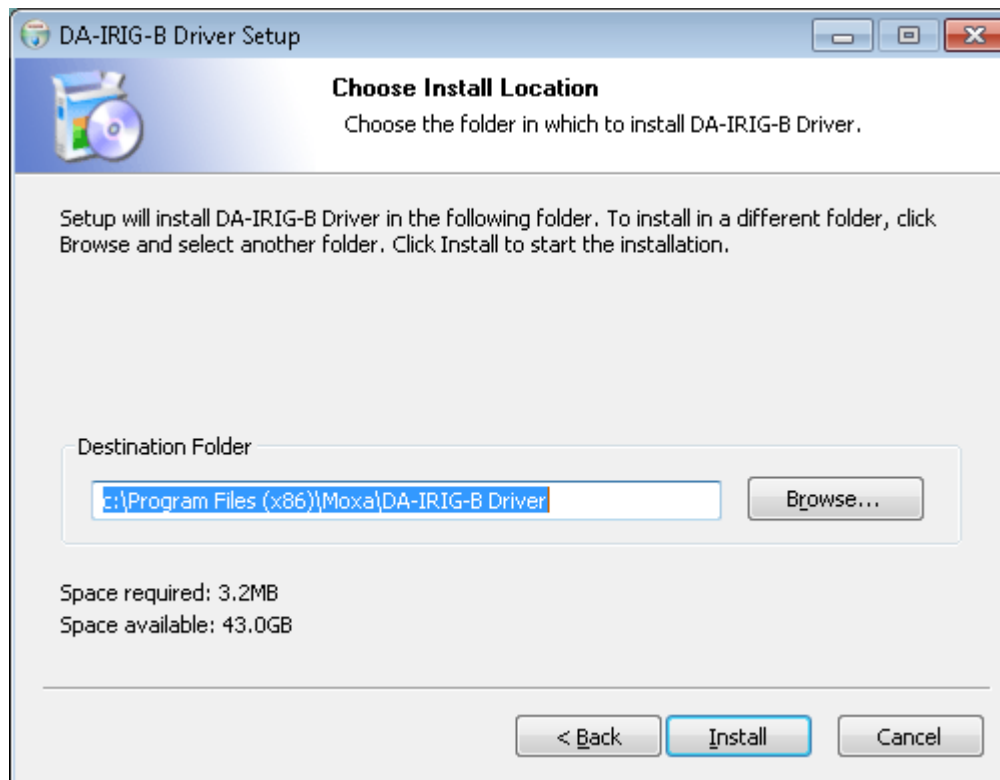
DA-IRIG-B Driver Setup

Choose Install Location

Choose the folder in which to install DA-IRIG-B Driver.

Setup will install DA-IRIG-B Driver in the following folder. To install in a different folder, click Browse and select another folder. Click Install to start the installation.

Destination Folder

c:\Program Files (x86)\Moxa\DA-IRIG-B Driver

Browse...

Space required: 3.2MB
Space available: 43.0GB

< Back

Install

Cancel